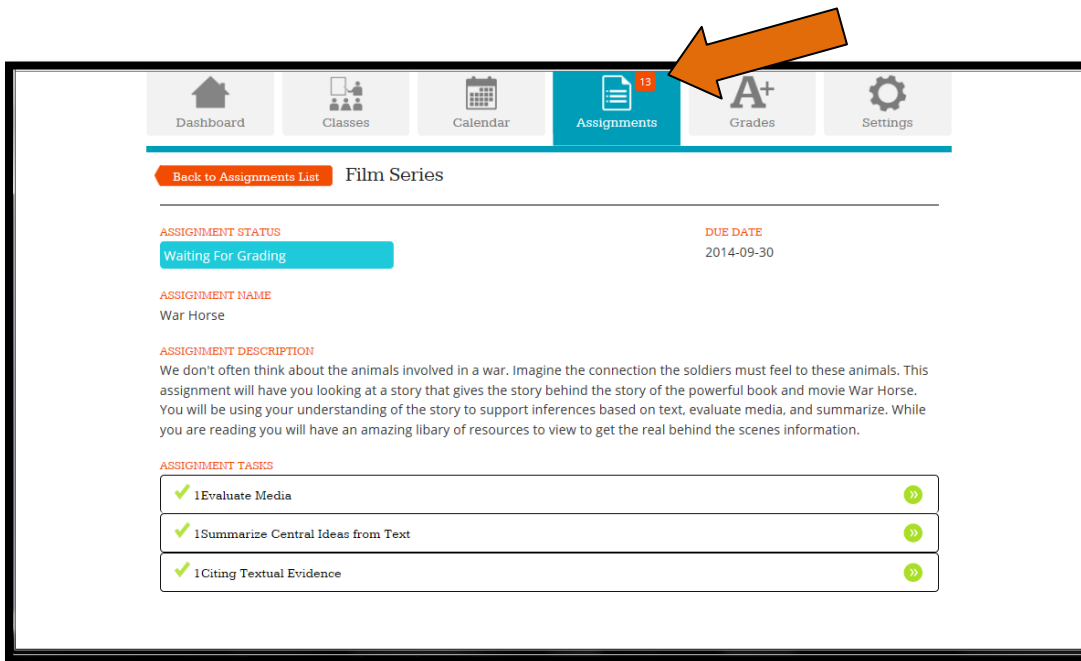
Dashboard
Classes
Calendar
13
Assignments
Grades
Settings

Back to Assignments List
Film Series

ASSIGNMENT STATUS
Waiting For Grading

DUE DATE
2014-09-30

ASSIGNMENT NAME
War Horse

ASSIGNMENT DESCRIPTION
We don't often think about the animals involved in a war. Imagine the connection the soldiers must feel to these animals. This assignment will have you looking at a story that gives the story behind the story of the powerful book and movie War Horse. You will be using your understanding of the story to support inferences based on text, evaluate media, and summarize. While you are reading you will have an amazing libary of resources to view to get the real behind the scenes information.

ASSIGNMENT TASKS
1Evaluate Media
1Summarize Central Ideas from Text
1Citing Textual Evidence